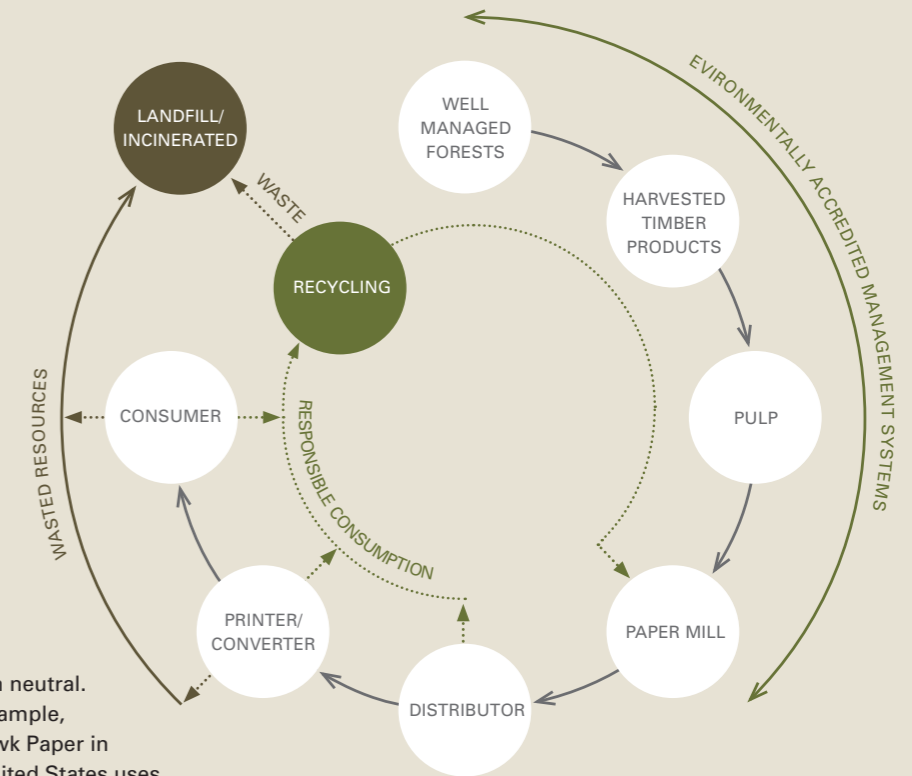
LANDFILL/ INCINERATED

WELL MANAGED FORESTS

EVIRONMENTALLY ACCREDITED MANAGEMENT SYSTEMS

WASTE

HARVESTED TIMBER PRODUCTS

RECYCLING

WASTED RESOURCES

CONSUMER

RESPONSIBLE CONSUMPTION

PULP

PRINTER/ CONVERTER

PAPER MILL

DISTRIBUTOR

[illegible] neutral. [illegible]ample, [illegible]vk Paper in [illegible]ited States uses